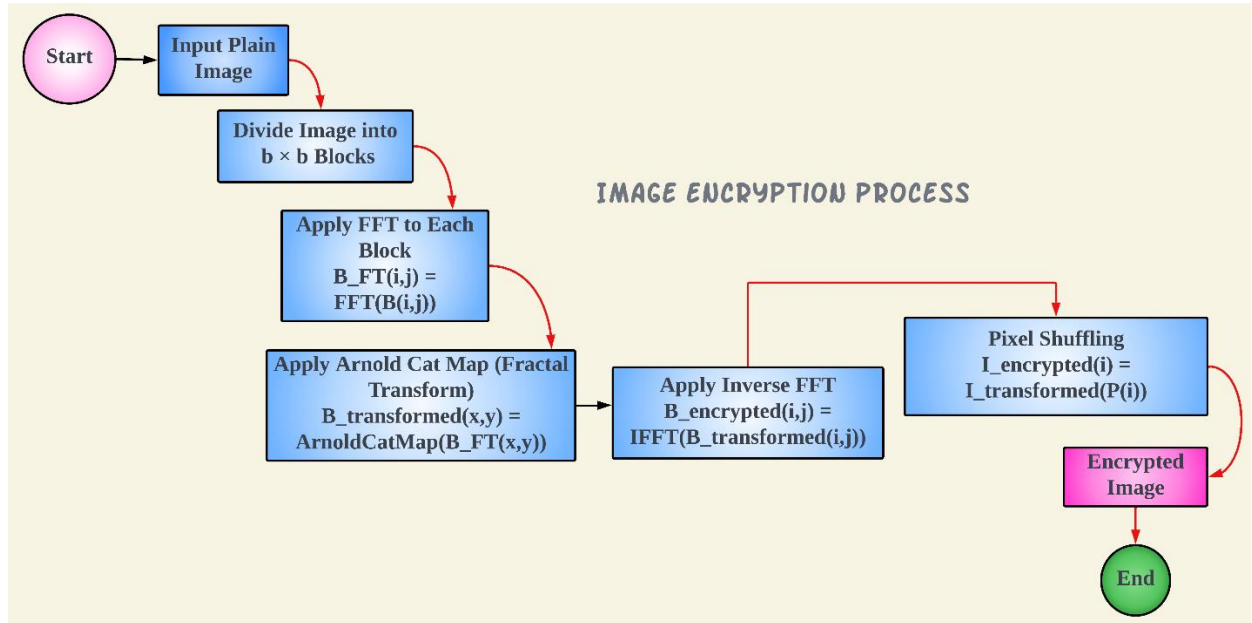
Start

Input Plain Image

Divide Image into b × b Blocks

IMAGE ENCRYPTION PROCESS

Apply FFT to Each Block B_FT(i,j) = FFT(B(i,j))

Apply Arnold Cat Map (Fractal Transform) B_transformed(x,y) = ArnoldCatMap(B_FT(x,y))

Apply Inverse FFT B_encrypted(i,j) = IFFT(B_transformed(i,j))

Pixel Shuffling I_encrypted(i) = I_transformed(P(i))

Encrypted Image

End